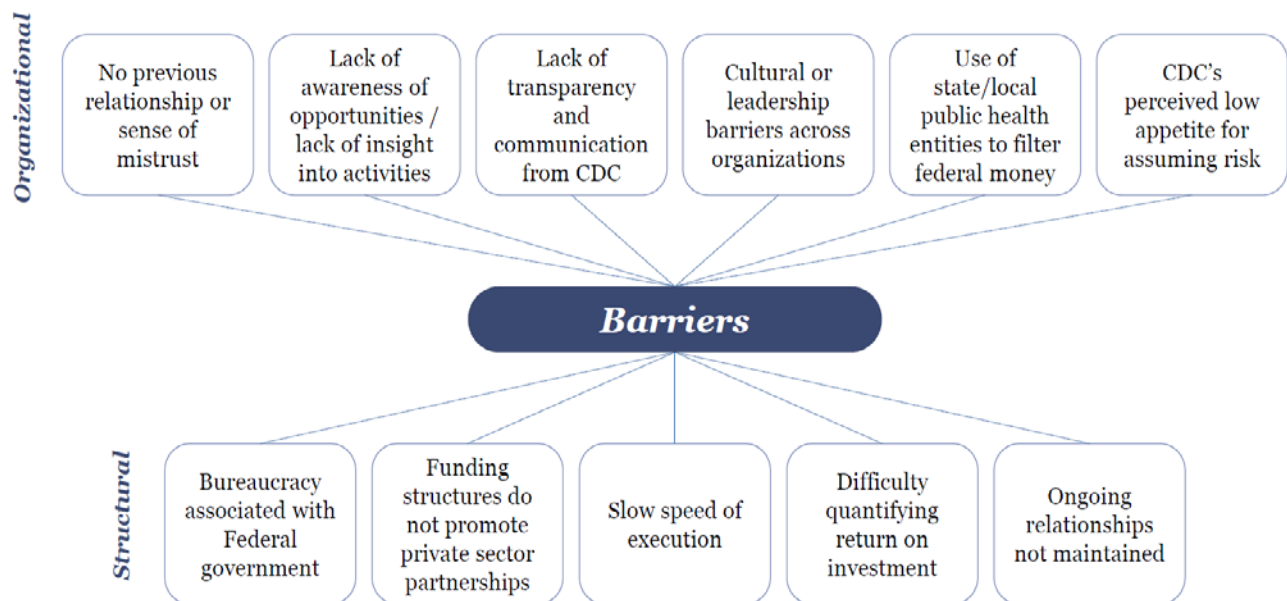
Organizational

No previous relationship or sense of mistrust

Lack of awareness of opportunities / lack of insight into activities

Lack of transparency and communication from CDC

Cultural or leadership barriers across organizations

Use of state/local public health entities to filter federal money

CDC's perceived low appetite for assuming risk

Barriers

Structural

Bureaucracy associated with Federal government

Funding structures do not promote private sector partnerships

Slow speed of execution

Difficulty quantifying return on investment

Ongoing relationships not maintained